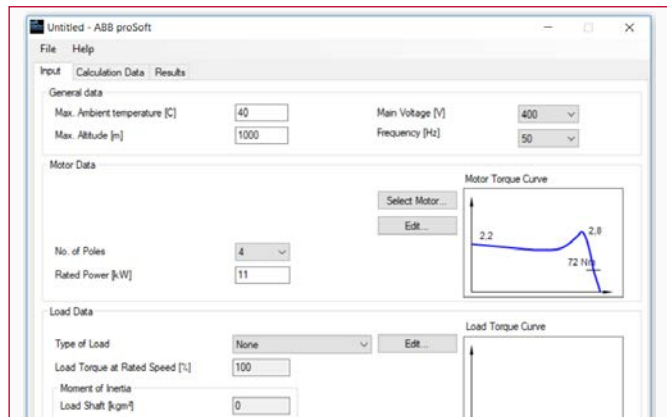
Untitled - ABB proSoft

File Help

Input Calculation Data Results

General data

Max. Ambient temperature [C] 40

Max. Altitude [m] 1000

Main Voltage [V] 400

Frequency [Hz] 50

Motor Data

Select Motor...

Edit...

Motor Torque Curve

2,2

2,8

72 Nm

No. of Poles 4

Rated Power [kW] 11

Load Data

Type of Load None

Edit...

Load Torque Curve

Load Torque at Rated Speed [%] 100

Moment of Inertia

Load Shaft [kgm²] 0